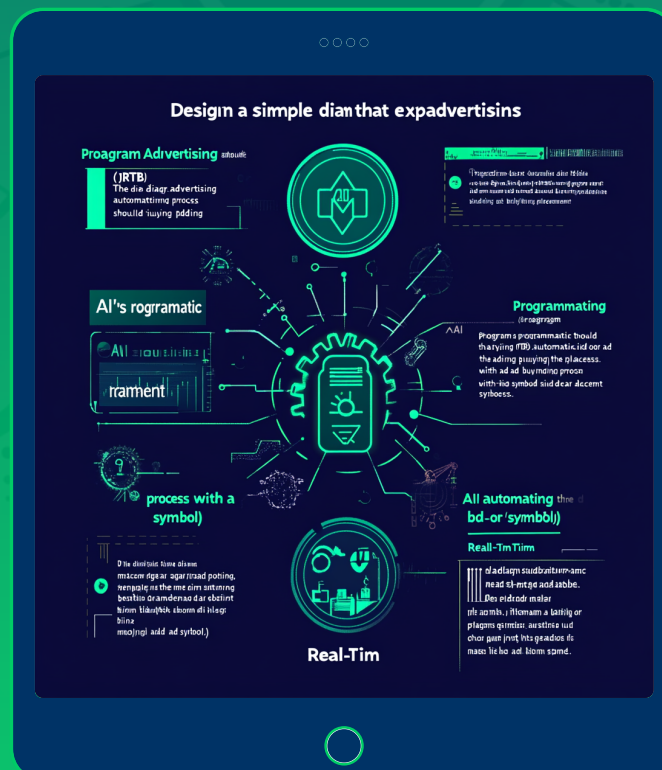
Design a simple dianthat expadvertisins

Proagram Adivertising

(JRTB)
The dia diagr advertising automatting procss should luying pdding

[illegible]

AI's rogramatic

AI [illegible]

rament

Programmating

AI

Programs programmatic thould tharying (TB) automatic id oor ad the ading puiying the placess. with ad ad buyndino prosn with-ina symbod sid dear dacemt syboess.

process with a symbol)

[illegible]

AII automating

bd-or/symbbl))

Real-TimTiim

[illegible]

Real-Tim